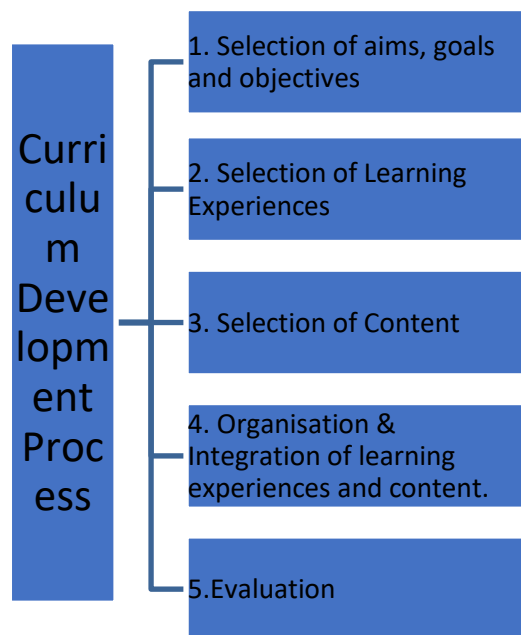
Curriculum Development Process

1. Selection of aims, goals and objectives

2. Selection of Learning Experiences

3. Selection of Content

4. Organisation & Integration of learning experiences and content.

5.Evaluation